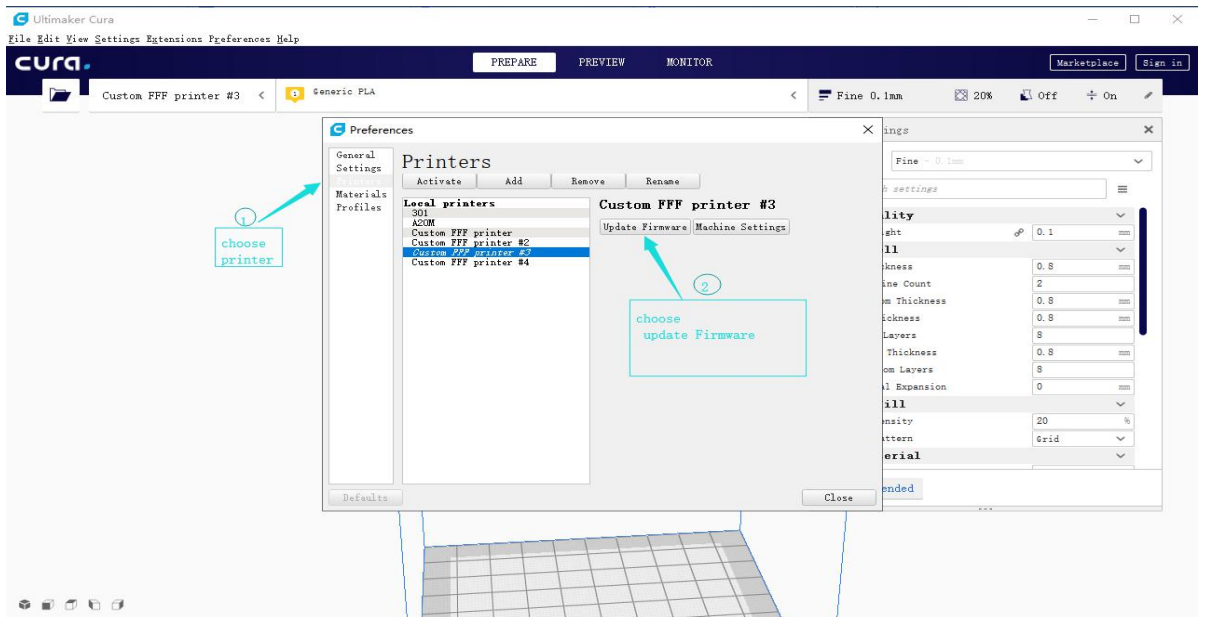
Ultimaker Cura

File Edit View Settings Extensions Preferences Help

cura.

PREPARE PREVIEW MONITOR

Marketplace Sign in

Custom FFF printer #3

Generic PLA

Fine 0.1mm 20% Off On

Preferences

General Settings

Materials

Profiles

Printers

Activate Add Remove Rename

Local printers

301

A20M

Custom FFF printer

Custom FFF printer #2

Custom FFF printer #3

Custom FFF printer #4

Custom FFF printer #3

Update Firmware Machine Settings

Defaults

Close

1

choose printer

2

choose update Firmware

ings

Fine - 0.1mm

h settings

lity

ght 0.1 mm

ll

kness 0.8 mm

ine Count 2

m Thickness 0.8 mm

ickness 0.8 mm

Layers 8

Thickness 0.8 mm

om Layers 8

l Expansion 0 mm

ill

nsity 20 %

ttern Grid

erial

ended